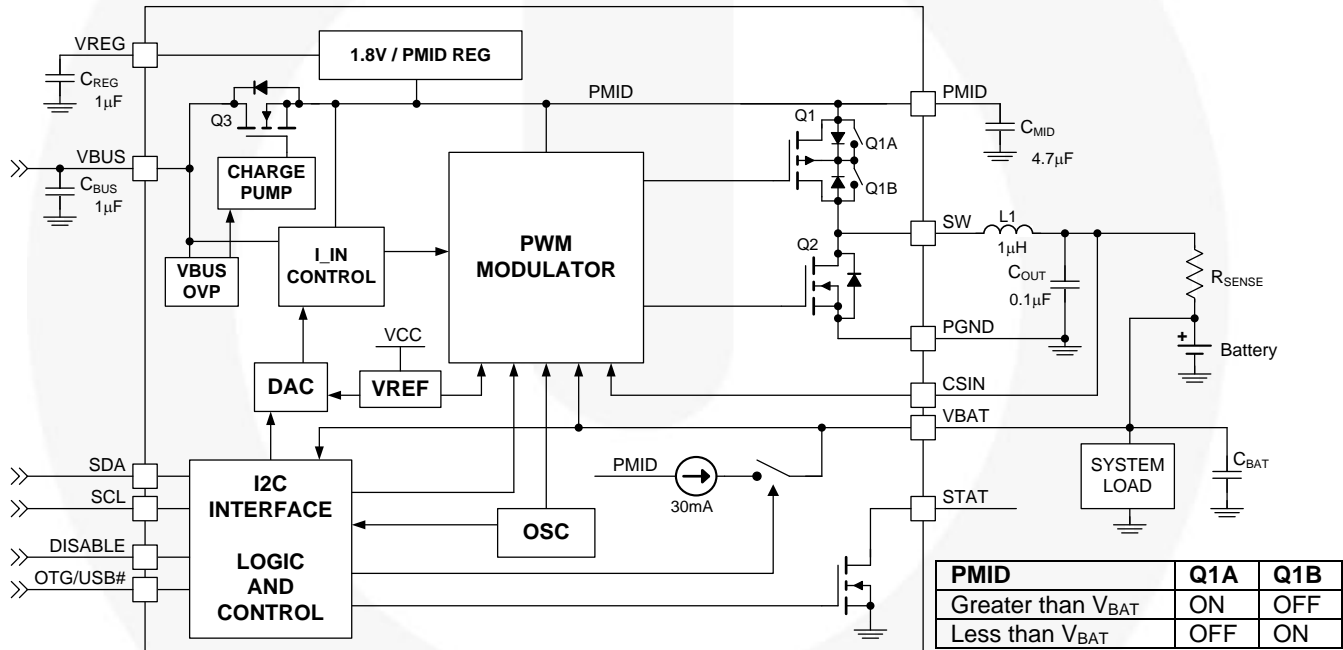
VREG
$C_{REG}$
1µF
1.8V / PMID REG
PMID
PMID
Q3
Q1
Q1A
$C_{MID}$
4.7µF
VBUS
$C_{BUS}$
1µF
CHARGE PUMP
Q1B
PWM MODULATOR
SW
L1
1µH
Q2
VBUS OVP
I_IN CONTROL
$C_{OUT}$
0.1µF
$R_{SENSE}$
VCC
PGND
Battery
DAC
VREF
CSIN
VBAT
SDA
PMID
30mA
SYSTEM LOAD
$C_{BAT}$
SCL
I2C INTERFACE
STAT
DISABLE
OSC
OTG/USB#
LOGIC AND CONTROL

| PMID | Q1A | Q1B |
|---|---|---|
| Greater than $V_{BAT}$ | ON | OFF |
| Less than $V_{BAT}$ | OFF | ON |